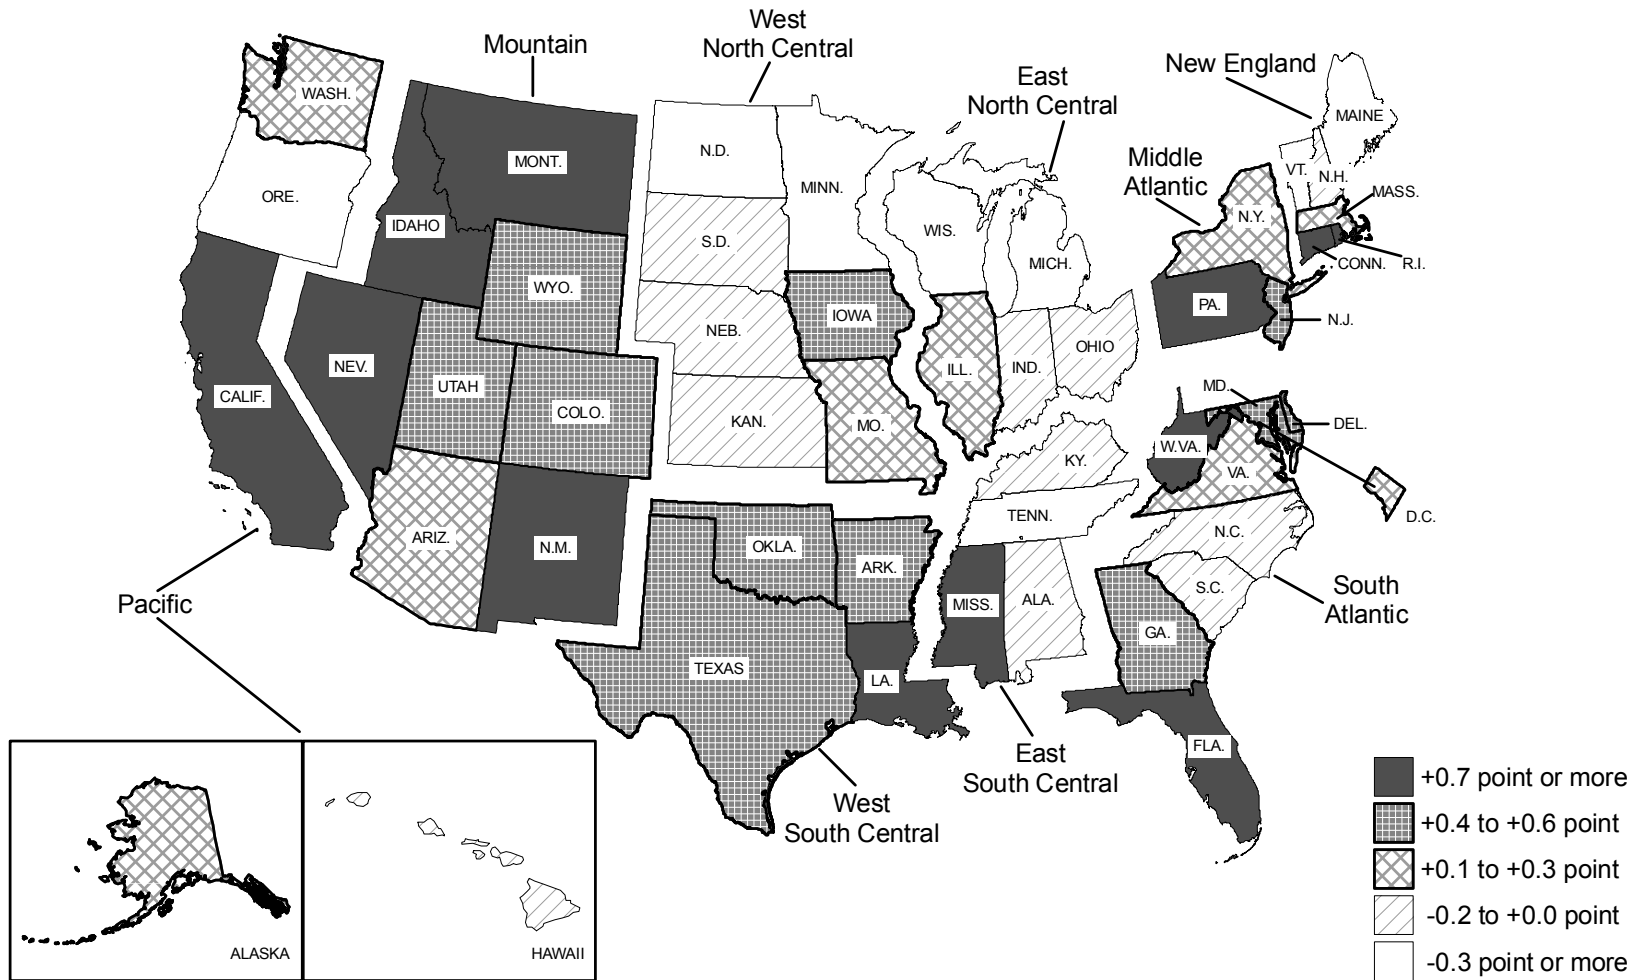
West North Central

Mountain

New England

East North Central

Middle Atlantic

WASH.

MONT.

N.D.

MAINE

ORE.

MINN.

VT.

N.H.

MASS.

IDAHO

S.D.

WIS.

N.Y.

WYO.

MICH.

CONN.

R.I.

IOWA

PA.

N.J.

NEB.

NEV.

UTAH

OHIO

ILL.

IND.

CALIF.

COLO.

MD.

KAN.

MO.

DEL.

KY.

W.VA.

VA.

D.C.

ARIZ.

N.M.

TENN.

N.C.

OKLA.

ARK.

S.C.

South Atlantic

Pacific

MISS.

ALA.

GA.

TEXAS

LA.

East South Central

FLA.

West South Central

ALASKA

HAWAII

+0.7 point or more

+0.4 to +0.6 point

+0.1 to +0.3 point

-0.2 to +0.0 point

-0.3 point or more